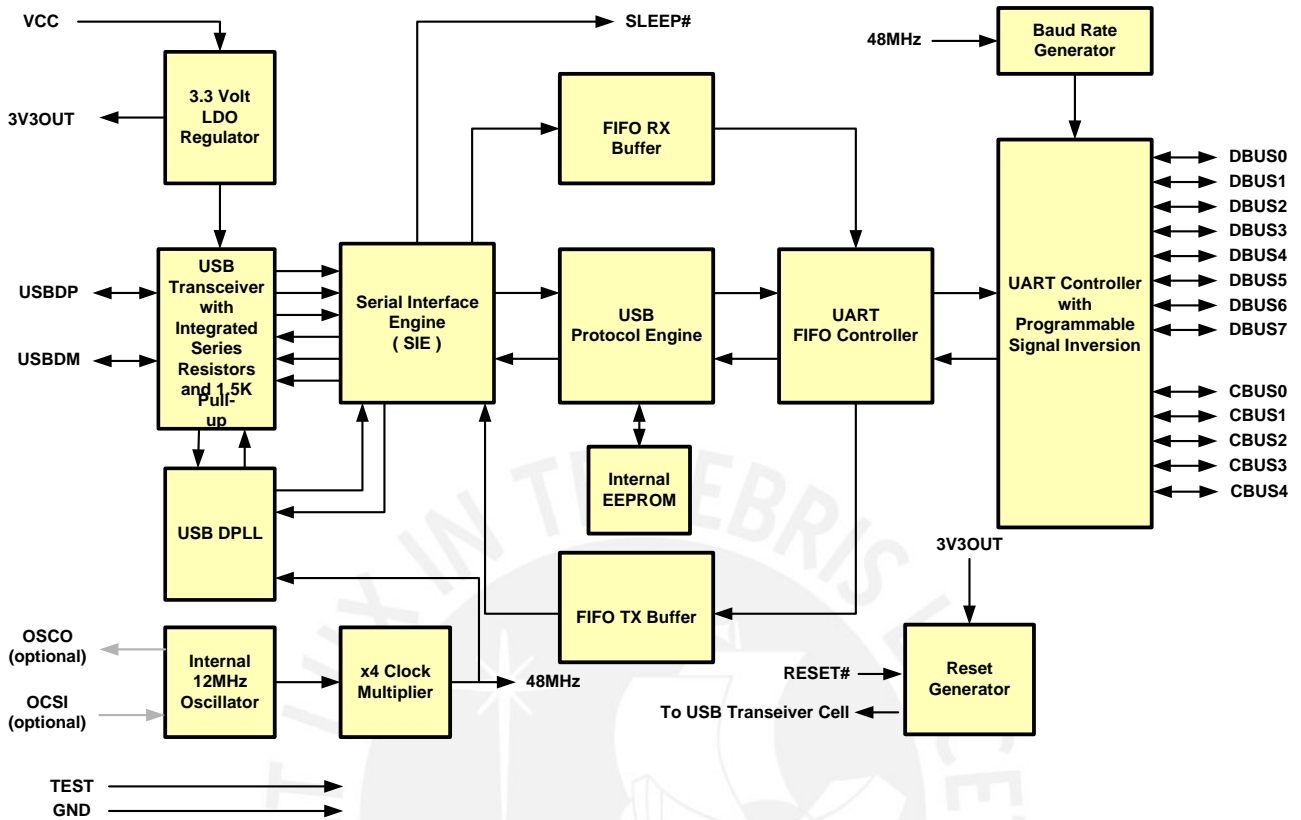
VCC

SLEEP#

48MHz

Baud Rate Generator

3.3 Volt LDO Regulator

3V3OUT

FIFO RX Buffer

DBUS0
DBUS1
DBUS2
DBUS3
DBUS4
DBUS5
DBUS6
DBUS7

USBDP

USBDM

USB Transceiver with Integrated Series Resistors and 1.5K Pull-up

Serial Interface Engine ( SIE )

USB Protocol Engine

UART FIFO Controller

UART Controller with Programmable Signal Inversion

CBUS0
CBUS1
CBUS2
CBUS3
CBUS4

Internal EEPROM

USB DPLL

3V3OUT

FIFO TX Buffer

OSCO (optional)

Internal 12MHz Oscillator

x4 Clock Multiplier

48MHz

RESET#

Reset Generator

OCSI (optional)

To USB Transeiver Cell

TEST
GND